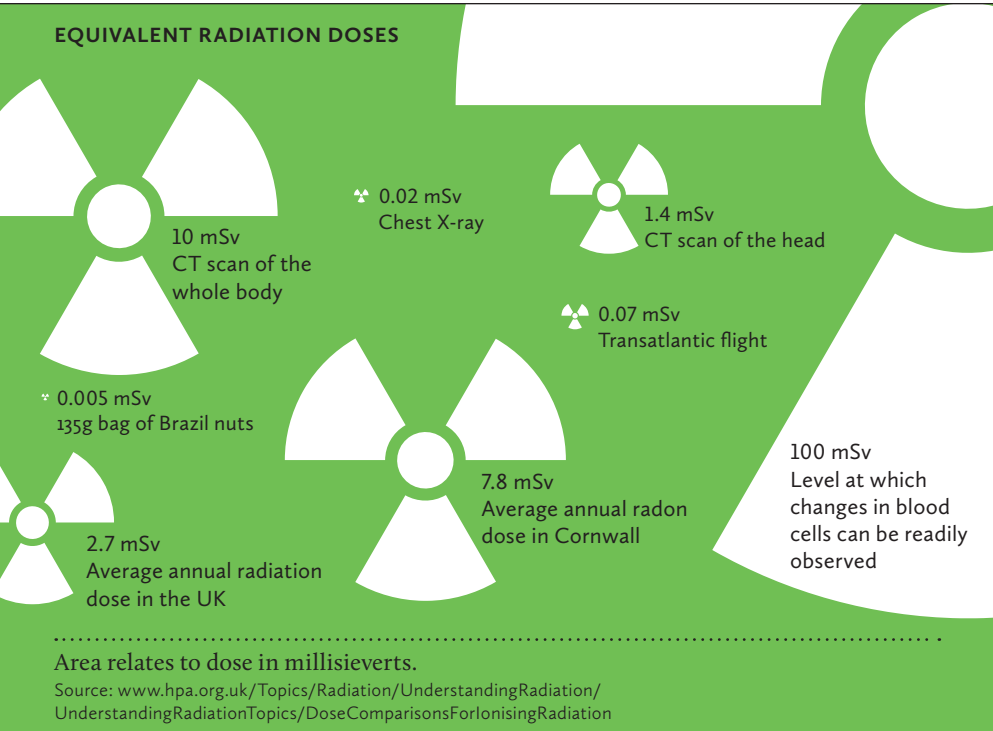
EQUIVALENT RADIATION DOSES

10 mSv
CT scan of the whole body

0.02 mSv
Chest X-ray

1.4 mSv
CT scan of the head

0.07 mSv
Transatlantic flight

0.005 mSv
135g bag of Brazil nuts

100 mSv
Level at which changes in blood cells can be readily observed

7.8 mSv
Average annual radon dose in Cornwall

2.7 mSv
Average annual radiation dose in the UK

Area relates to dose in millisieverts.
Source: www.hpa.org.uk/Topics/Radiation/UnderstandingRadiation/UnderstandingRadiationTopics/DoseComparisonsForIonisingRadiation